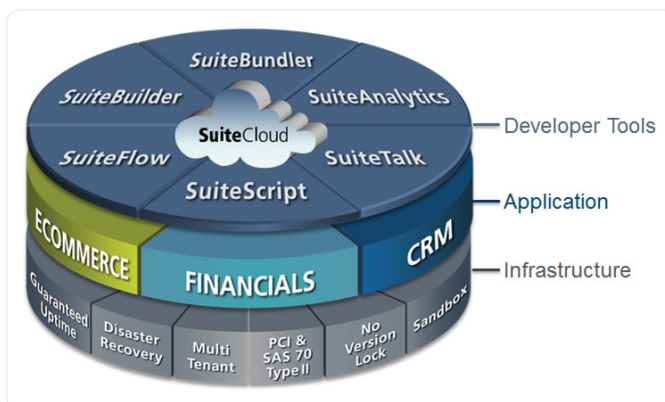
SuiteBundler
SuiteBuilder
SuiteAnalytics
SuiteCloud
SuiteFlow
SuiteTalk
SuiteScript
Developer Tools
Application
ECOMMERCE
FINANCIALS
CRM
Infrastructure
Guaranteed Uptime
Disaster Recovery
Multi Tenant
PCI & SAS 70 Type II
No Version Lock
Sandbox